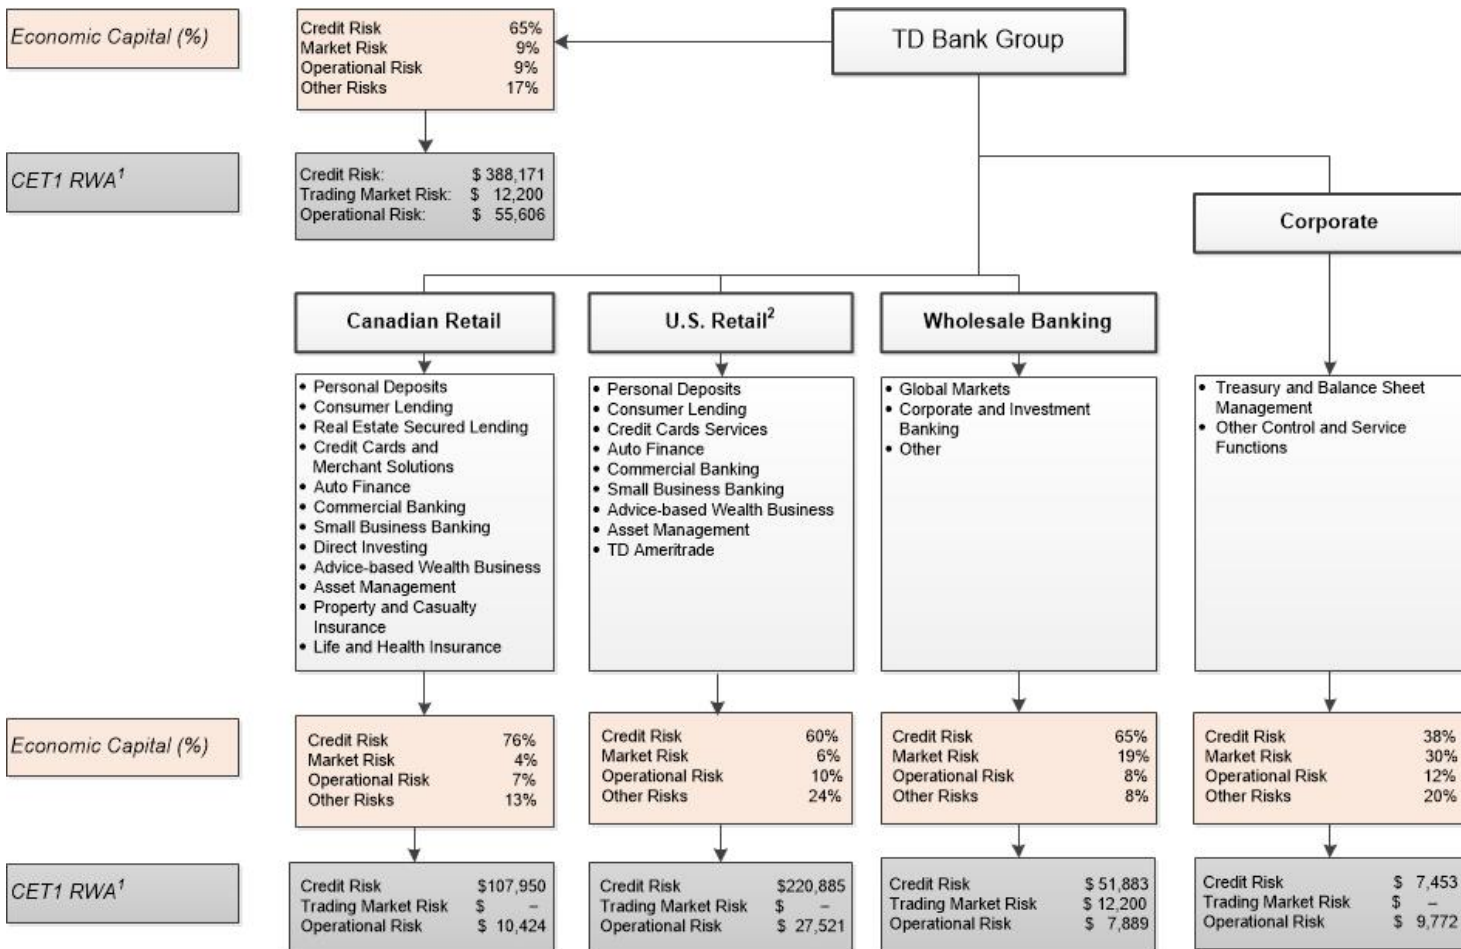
Economic Capital (%)

| Credit Risk | 65% |
|---|---|
| Market Risk | 9% |
| Operational Risk | 9% |
| Other Risks | 17% |

TD Bank Group

CET1 RWA$^1$

| Credit Risk: | \$ 388,171 |
|---|---|
| Trading Market Risk: | \$ 12,200 |
| Operational Risk: | \$ 55,606 |

Corporate

Canadian Retail

U.S. Retail$^2$

Wholesale Banking

• Personal Deposits
• Consumer Lending
• Real Estate Secured Lending
• Credit Cards and Merchant Solutions
• Auto Finance
• Commercial Banking
• Small Business Banking
• Direct Investing
• Advice-based Wealth Business
• Asset Management
• Property and Casualty Insurance
• Life and Health Insurance

• Personal Deposits
• Consumer Lending
• Credit Cards Services
• Auto Finance
• Commercial Banking
• Small Business Banking
• Advice-based Wealth Business
• Asset Management
• TD Ameritrade

• Global Markets
• Corporate and Investment Banking
• Other

• Treasury and Balance Sheet Management
• Other Control and Service Functions

Economic Capital (%)

| Credit Risk | 76% |
|---|---|
| Market Risk | 4% |
| Operational Risk | 7% |
| Other Risks | 13% |

| Credit Risk | 60% |
|---|---|
| Market Risk | 6% |
| Operational Risk | 10% |
| Other Risks | 24% |

| Credit Risk | 65% |
|---|---|
| Market Risk | 19% |
| Operational Risk | 8% |
| Other Risks | 8% |

| Credit Risk | 38% |
|---|---|
| Market Risk | 30% |
| Operational Risk | 12% |
| Other Risks | 20% |

CET1 RWA$^1$

| Credit Risk | \$107,950 |
|---|---|
| Trading Market Risk | \$ – |
| Operational Risk | \$ 10,424 |

| Credit Risk | \$220,885 |
|---|---|
| Trading Market Risk | \$ – |
| Operational Risk | \$ 27,521 |

| Credit Risk | \$ 51,883 |
|---|---|
| Trading Market Risk | \$ 12,200 |
| Operational Risk | \$ 7,889 |

| Credit Risk | \$ 7,453 |
|---|---|
| Trading Market Risk | \$ – |
| Operational Risk | \$ 9,772 |